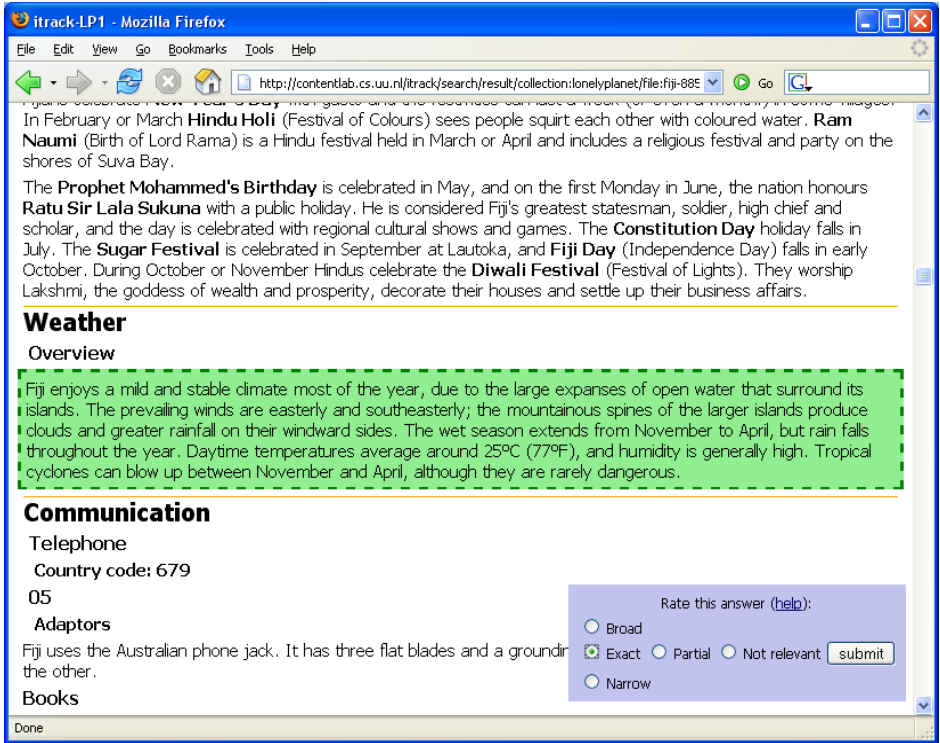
itrack-LP1 - Mozilla Firefox

File Edit View Go Bookmarks Tools Help

http://contentlab.cs.uu.nl/itrack/search/result/collection:lonelyplanet/file:fiji-885

Go

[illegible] In February or March **Hindu Holi** (Festival of Colours) sees people squirt each other with coloured water. **Ram Naumi** (Birth of Lord Rama) is a Hindu festival held in March or April and includes a religious festival and party on the shores of Suva Bay.

The **Prophet Mohammed's Birthday** is celebrated in May, and on the first Monday in June, the nation honours **Ratu Sir Lala Sukuna** with a public holiday. He is considered Fiji's greatest statesman, soldier, high chief and scholar, and the day is celebrated with regional cultural shows and games. The **Constitution Day** holiday falls in July. The **Sugar Festival** is celebrated in September at Lautoka, and **Fiji Day** (Independence Day) falls in early October. During October or November Hindus celebrate the **Diwali Festival** (Festival of Lights). They worship Lakshmi, the goddess of wealth and prosperity, decorate their houses and settle up their business affairs.

Weather

Overview

Fiji enjoys a mild and stable climate most of the year, due to the large expanses of open water that surround its islands. The prevailing winds are easterly and southeasterly; the mountainous spines of the larger islands produce clouds and greater rainfall on their windward sides. The wet season extends from November to April, but rain falls throughout the year. Daytime temperatures average around 25ºC (77ºF), and humidity is generally high. Tropical cyclones can blow up between November and April, although they are rarely dangerous.

Communication

Telephone

Country code: 679

05

Adaptors

Fiji uses the Australian phone jack. It has three flat blades and a groundin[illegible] the other.

Books

Rate this answer (help):

Broad

Exact Partial Not relevant submit

Narrow

Done